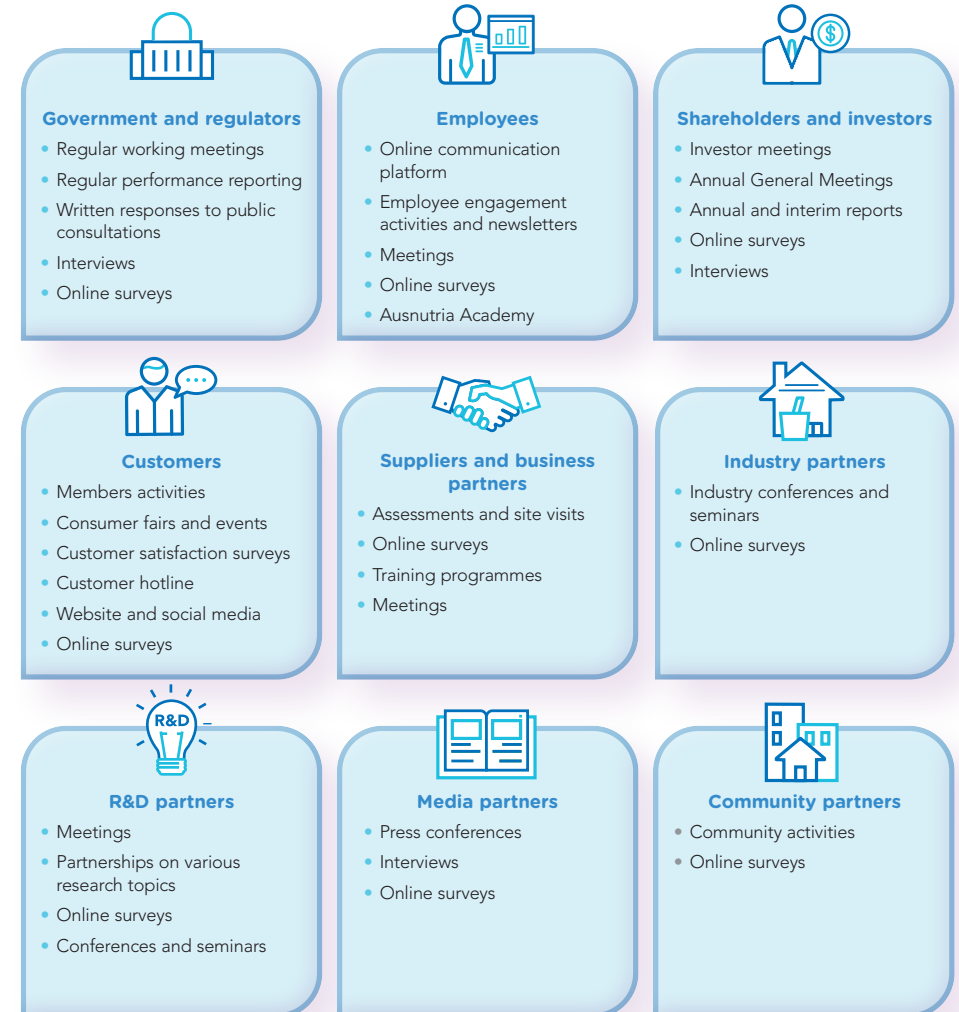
Government and regulators
- Regular working meetings
- Regular performance reporting
- Written responses to public consultations
- Interviews
- Online surveys

Employees
- Online communication platform
- Employee engagement activities and newsletters
- Meetings
- Online surveys
- Ausnutria Academy

Shareholders and investors
- Investor meetings
- Annual General Meetings
- Annual and interim reports
- Online surveys
- Interviews

Customers
- Members activities
- Consumer fairs and events
- Customer satisfaction surveys
- Customer hotline
- Website and social media
- Online surveys

Suppliers and business partners
- Assessments and site visits
- Online surveys
- Training programmes
- Meetings

Industry partners
- Industry conferences and seminars
- Online surveys

R&D

R&D partners
- Meetings
- Partnerships on various research topics
- Online surveys
- Conferences and seminars

Media partners
- Press conferences
- Interviews
- Online surveys

Community partners
- Community activities
- Online surveys